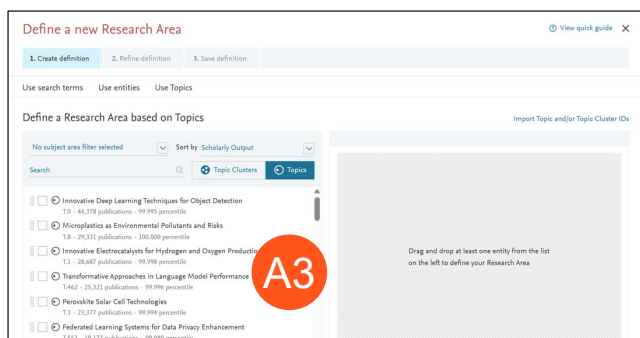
Define a new Research Area

⑦ View quick guide ✕

1. Create definition 2. Refine definition 3. Save definition

Use search terms Use entities Use Topics

Define a Research Area based on Topics

Import Topic and/or Topic Cluster IDs

No subject area filter selected

Sort by Scholarly Output

Search

Topic Clusters

Topics

Innovative Deep Learning Techniques for Object Detection
T.0 - 44,378 publications - 99.995 percentile

Microplastics as Environmental Pollutants and Risks
T.8 - 29,331 publications - 100.000 percentile

Innovative Electrocatalysts for Hydrogen and Oxygen Productio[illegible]
T.1 - 28,687 publications - 99.998 percentile

Transformative Approaches in Language Model Performance
T.462 - 25,321 publications - 99.996 percentile

Perovskite Solar Cell Technologies
T.3 - 23,377 publications - 99.994 percentile

Federated Learning Systems for Data Privacy Enhancement
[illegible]

A3

Drag and drop at least one entity from the list on the left to define your Research Area